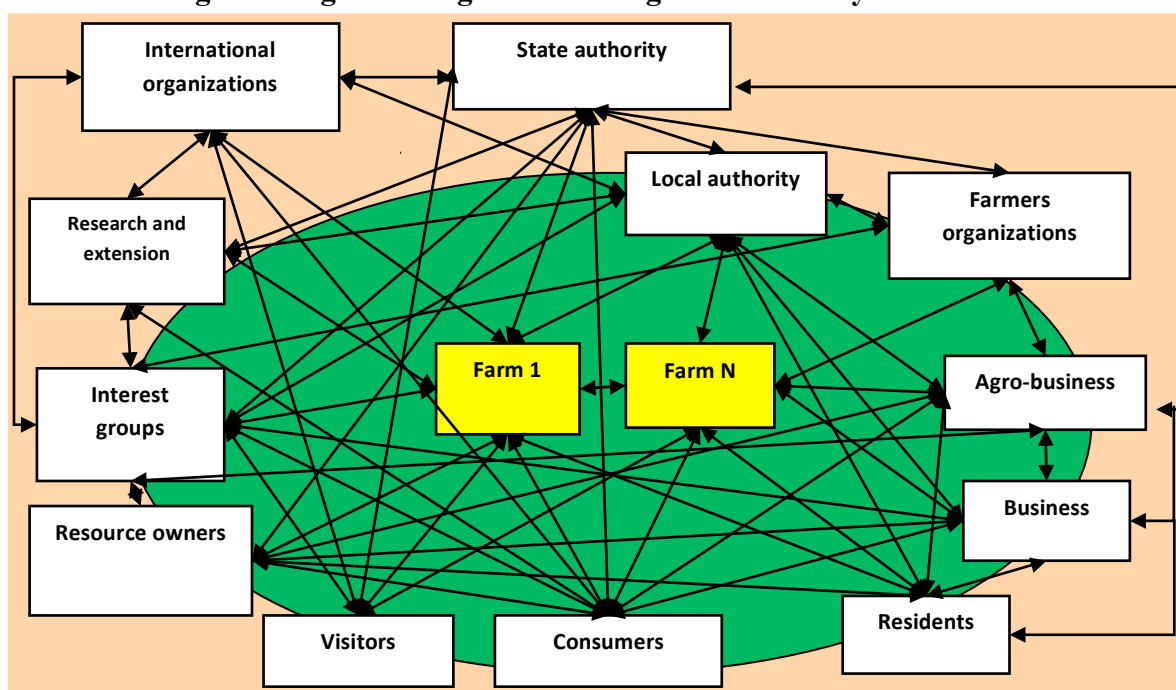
International organizations

State authority

Local authority

Farmers organizations

Research and extension

Interest groups

Farm 1

Farm N

Agro-business

Business

Resource owners

Residents

Visitors

Consumers